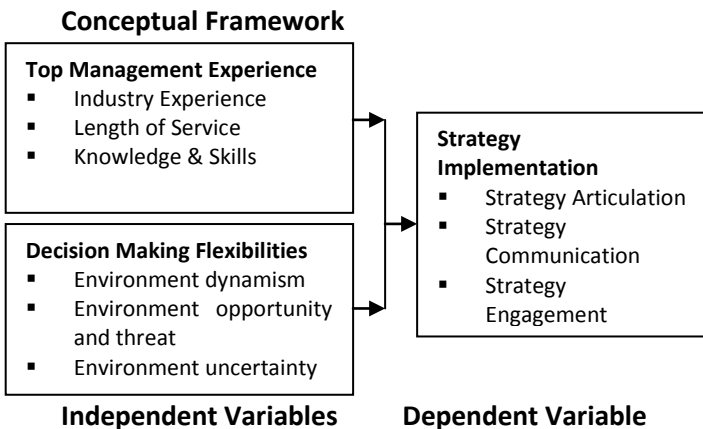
Conceptual Framework

Top Management Experience
- Industry Experience
- Length of Service
- Knowledge & Skills

Decision Making Flexibilities
- Environment dynamism
- Environment opportunity and threat
- Environment uncertainty

Strategy Implementation
- Strategy Articulation
- Strategy Communication
- Strategy Engagement

Independent Variables

Dependent Variable